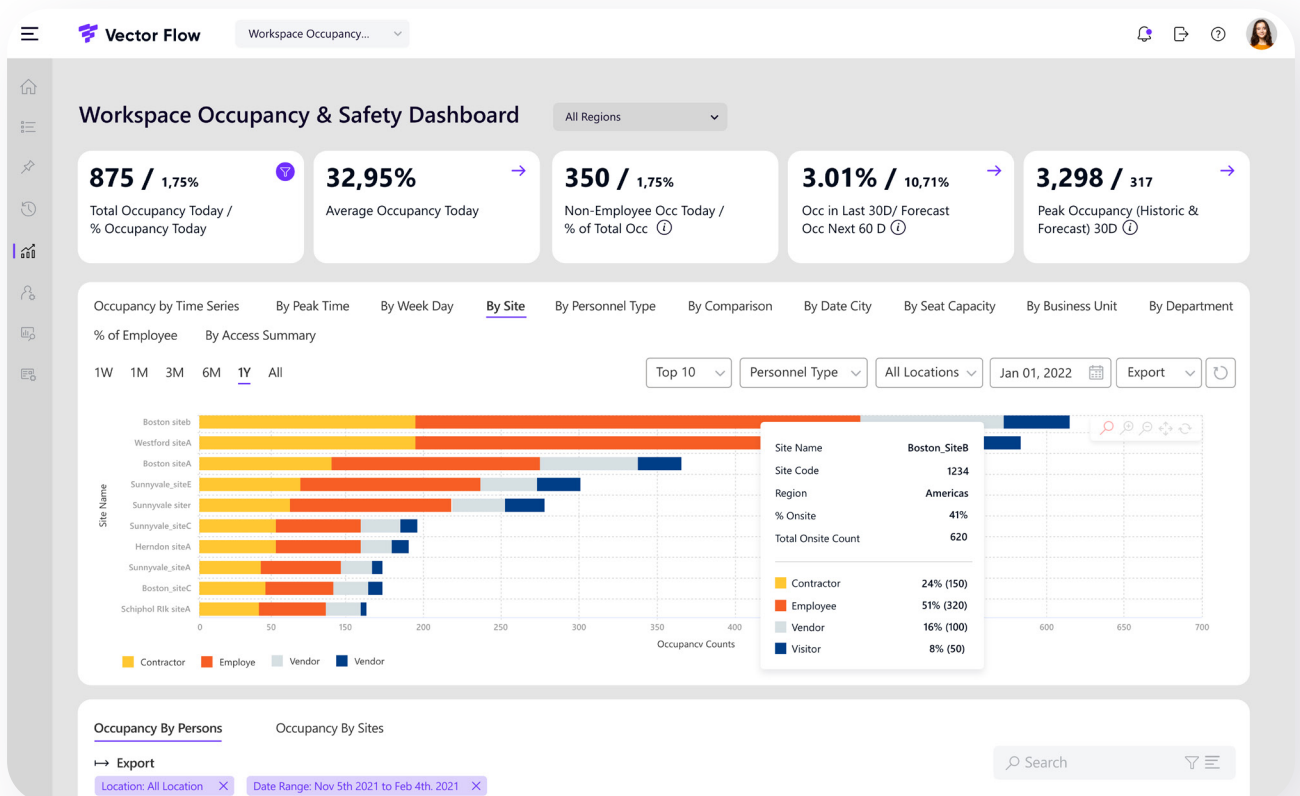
Vector Flow

Workspace Occupancy...

Workspace Occupancy & Safety Dashboard

All Regions

875 / 1,75%
Total Occupancy Today / % Occupancy Today

32,95%
Average Occupancy Today

350 / 1,75%
Non-Employee Occ Today / % of Total Occ

3.01% / 10,71%
Occ in Last 30D/ Forecast Occ Next 60 D

3,298 / 317
Peak Occupancy (Historic & Forecast) 30D

Occupancy by Time Series
By Peak Time
By Week Day
By Site
By Personnel Type
By Comparison
By Date City
By Seat Capacity
By Business Unit
By Department
% of Employee
By Access Summary

1W 1M 3M 6M 1Y All

Top 10
Personnel Type
All Locations
Jan 01, 2022
Export

Site Name

Boston siteb
Westford siteA
Boston siteA
Sunnyvale_siteE
Sunnyvale siter
Sunnyvale_siteC
Herndon siteA
Sunnyvale_siteA
Boston_siteC
Schiphol Rlk siteA

0 50 150 200 250 300 350 400 600 650 700

Occupancv Counts

Contractor
Employe
Vendor
Vendor

| Site Name | Boston_SiteB |
|---|---|
| Site Code | 1234 |
| Region | Americas |
| % Onsite | 41% |
| Total Onsite Count | 620 |
| Contractor | 24% (150) |
| Employee | 51% (320) |
| Vendor | 16% (100) |
| Visitor | 8% (50) |

Occupancy By Persons
Occupancy By Sites

Export

Search

Location: All Location
Date Range: Nov 5th 2021 to Feb 4th. 2021